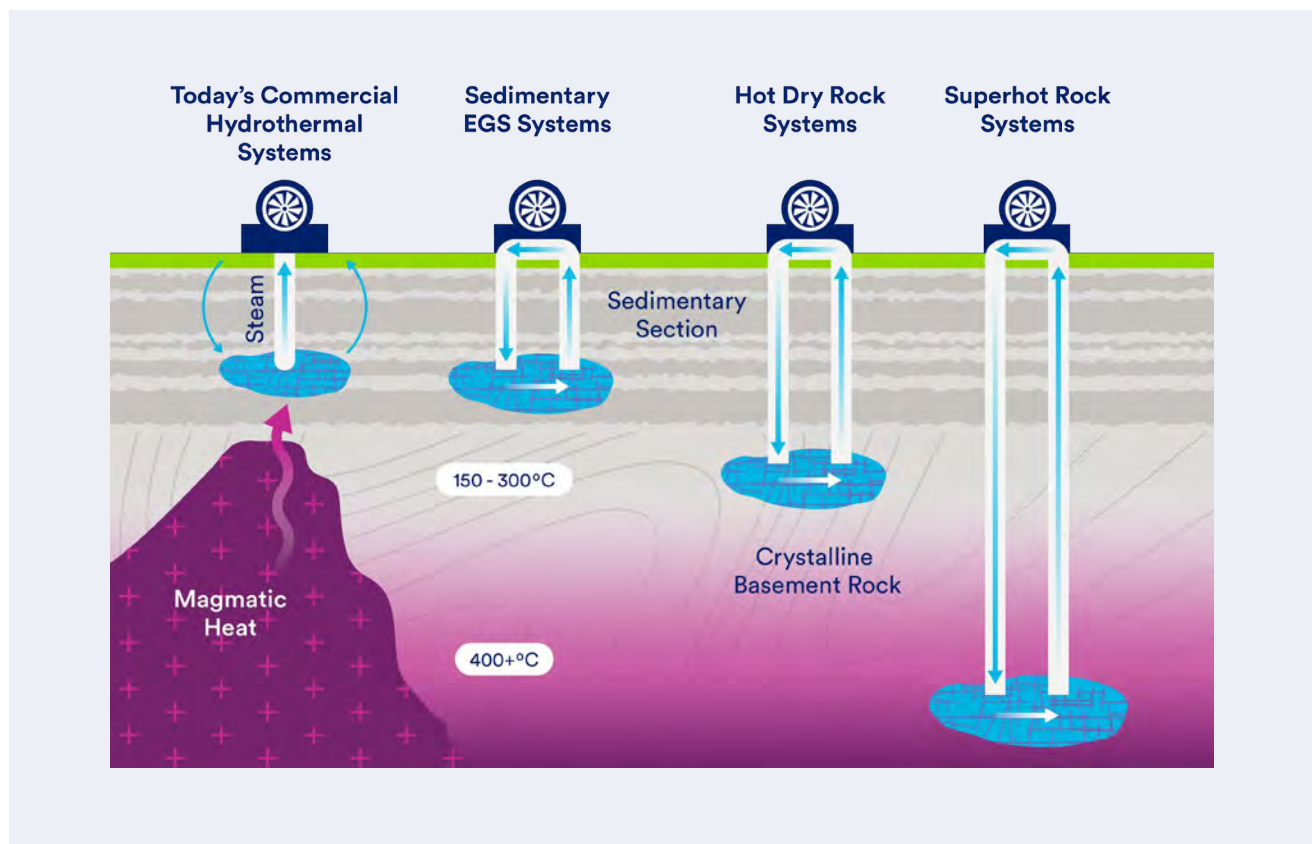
Today's Commercial Hydrothermal Systems

Sedimentary EGS Systems

Hot Dry Rock Systems

Superhot Rock Systems

Steam

Sedimentary Section

150 - 300°C

Crystalline Basement Rock

Magmatic Heat

400+°C